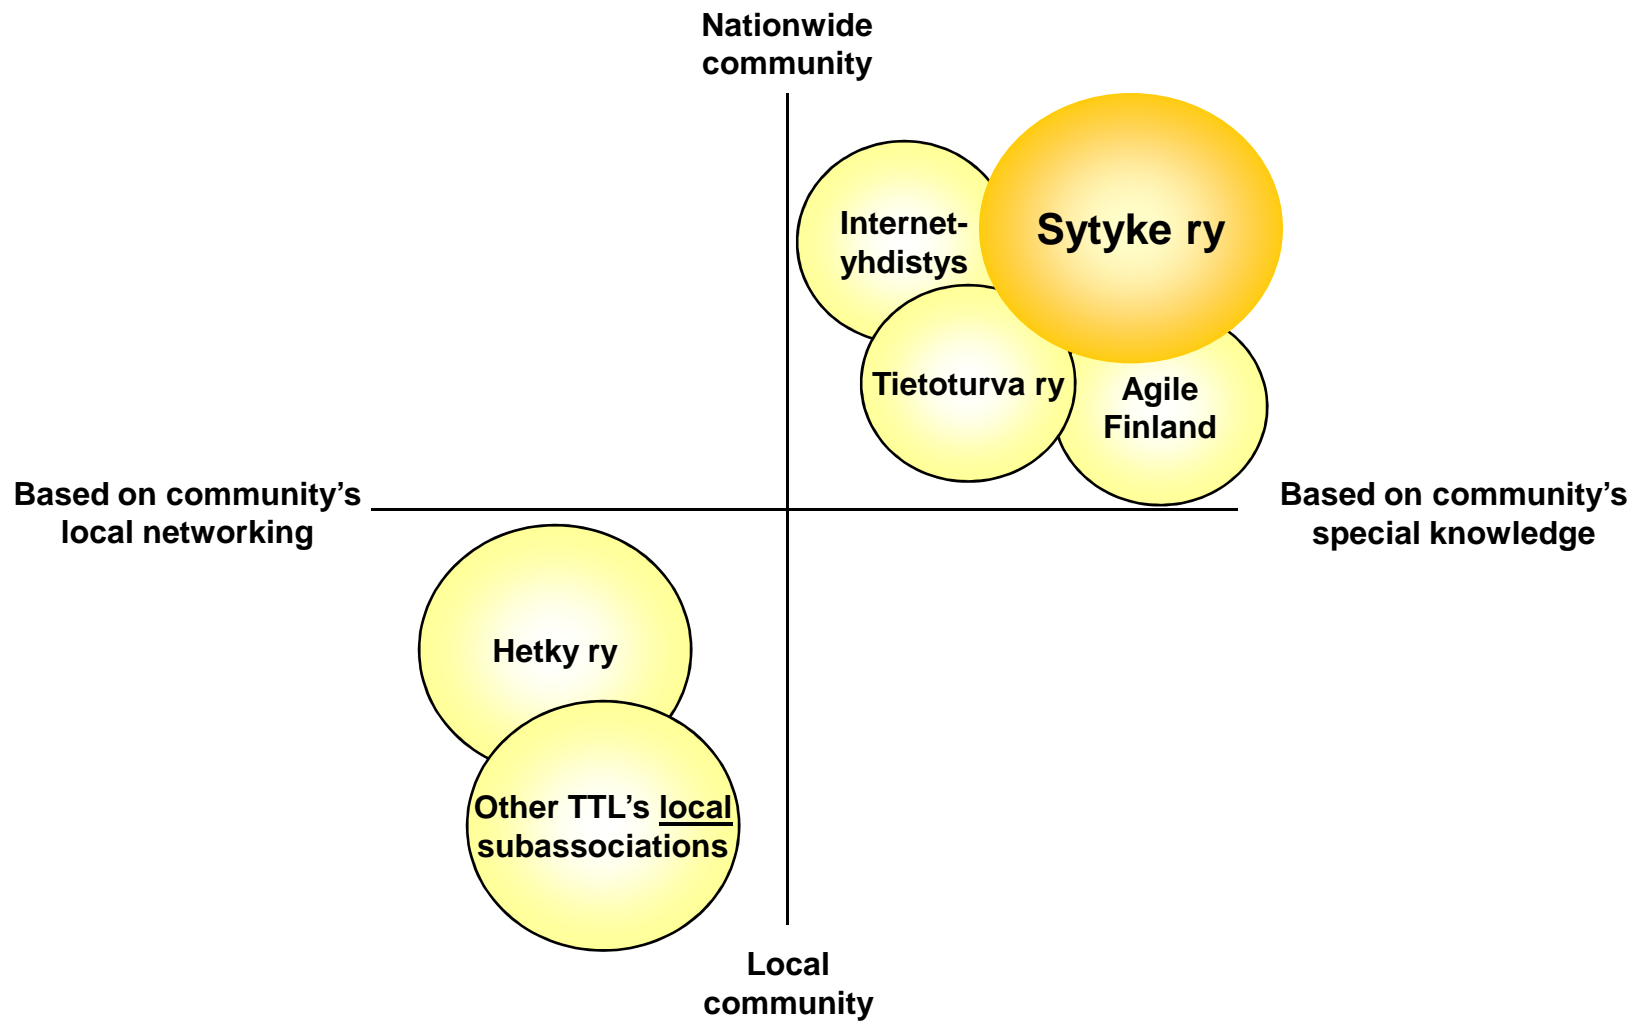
Nationwide community

Internet-yhdistys

Sytyke ry

Tietoturva ry

Agile Finland

Based on community's local networking

Based on community's special knowledge

Hetky ry

Other TTL's local subassociations

Local community